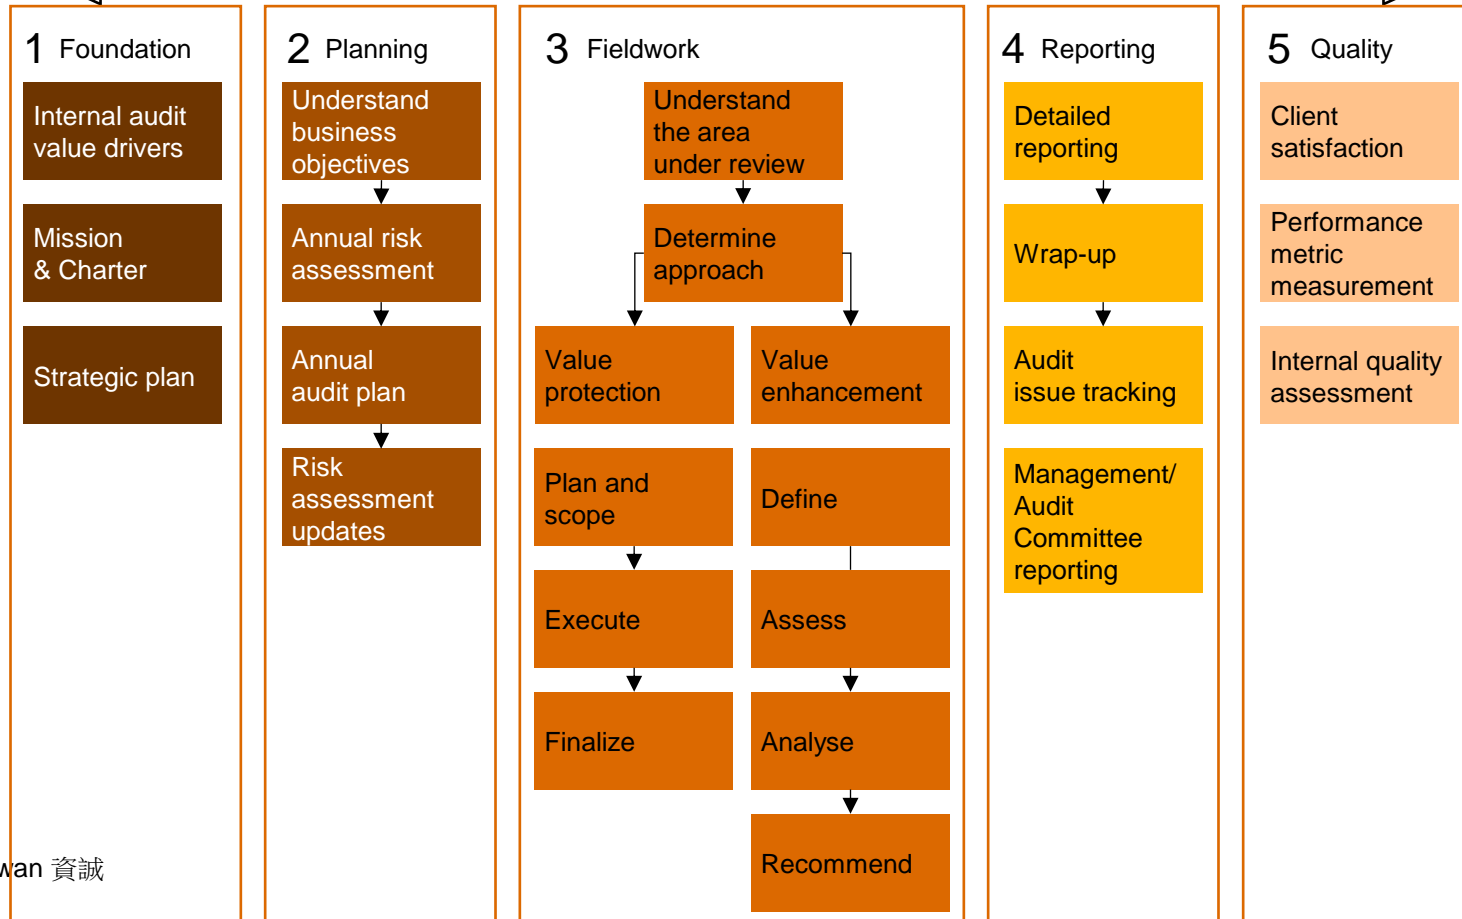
1 Foundation

Internal audit value drivers

Mission & Charter

Strategic plan

2 Planning

Understand business objectives

Annual risk assessment

Annual audit plan

Risk assessment updates

3 Fieldwork

Understand the area under review

Determine approach

Value protection

Value enhancement

Plan and scope

Define

Execute

Assess

Finalize

Analyse

Recommend

4 Reporting

Detailed reporting

Wrap-up

Audit issue tracking

Management/ Audit Committee reporting

5 Quality

Client satisfaction

Performance metric measurement

Internal quality assessment

wan 資誠